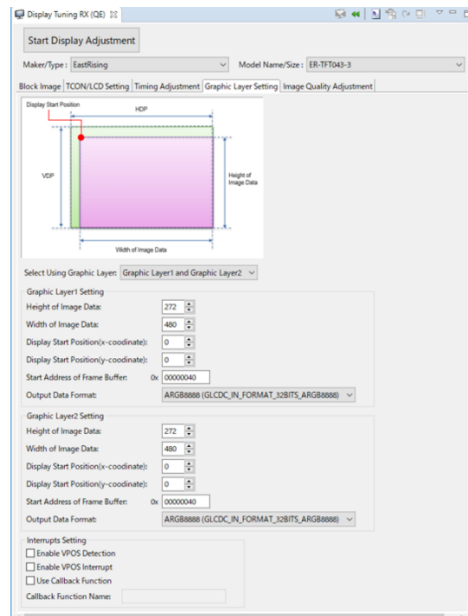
Display Tuning RX (QE) ☒

Start Display Adjustment

Maker/Type : EastRising

Model Name/Size : ER-TFT043-3

Block Image | TCON/LCD Setting | Timing Adjustment | Graphic Layer Setting | Image Quality Adjustment

Display Start Position

HDP

VDP

Height of Image Data

Width of Image Data

Select Using Graphic Layer: Graphic Layer1 and Graphic Layer2

Graphic Layer1 Setting

Height of Image Data: 272

Width of Image Data: 480

Display Start Position(x-coodinate): 0

Display Start Position(y-coodinate): 0

Start Address of Frame Buffer: 0x 00000040

Output Data Format: ARGB8888 (GLCDC_IN_FORMAT_32BITS_ARGB8888)

Graphic Layer2 Setting

Height of Image Data: 272

Width of Image Data: 480

Display Start Position(x-coodinate): 0

Display Start Position(y-coodinate): 0

Start Address of Frame Buffer: 0x 00000040

Output Data Format: ARGB8888 (GLCDC_IN_FORMAT_32BITS_ARGB8888)

Interrupts Setting

Enable VPOS Detection

Enable VPOS Interrupt

Use Callback Function

Callback Function Name: